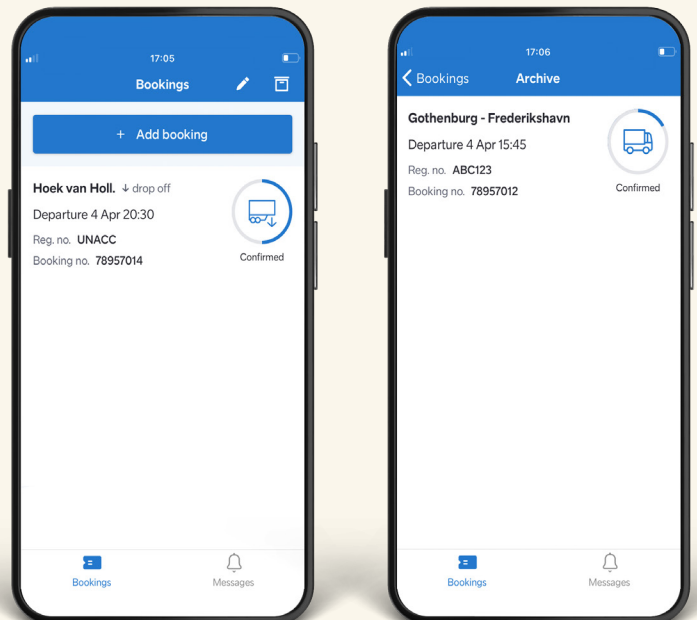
17:05

Bookings

+ Add booking

Hoek van Holl. ↓ drop off

Departure 4 Apr 20:30

Reg. no. UNACC

Booking no. 78957014

Confirmed

Bookings

Messages

17:06

< Bookings

Archive

Gothenburg - Frederikshavn

Departure 4 Apr 15:45

Reg. no. ABC123

Booking no. 78957012

Confirmed

Bookings

Messages